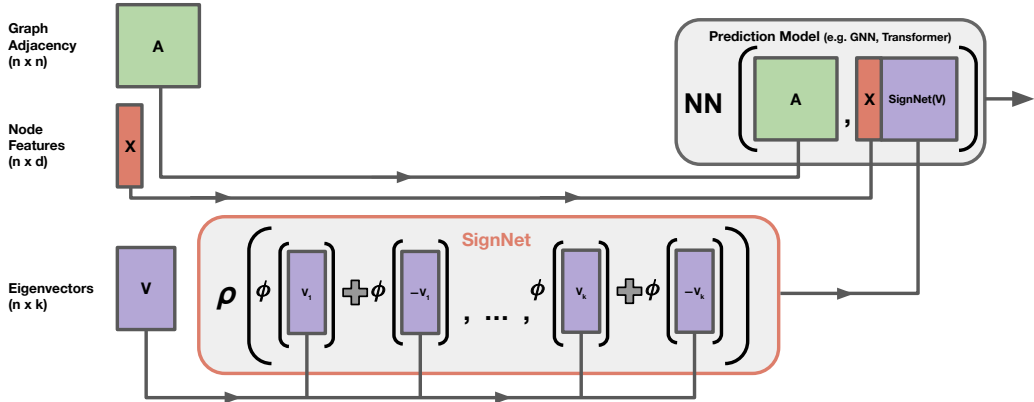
Graph Adjacency (n x n)

A

Node Features (n x d)

X

Eigenvectors (n x k)

V

Prediction Model (e.g. GNN, Transformer)

NN ( A , X SignNet(V) )

SignNet

$\rho$ ( $\phi$ ( $v_1$ ) + $\phi$ ( $-v_1$ ) , ... , $\phi$ ( $v_k$ ) + $\phi$ ( $-v_k$ ) )